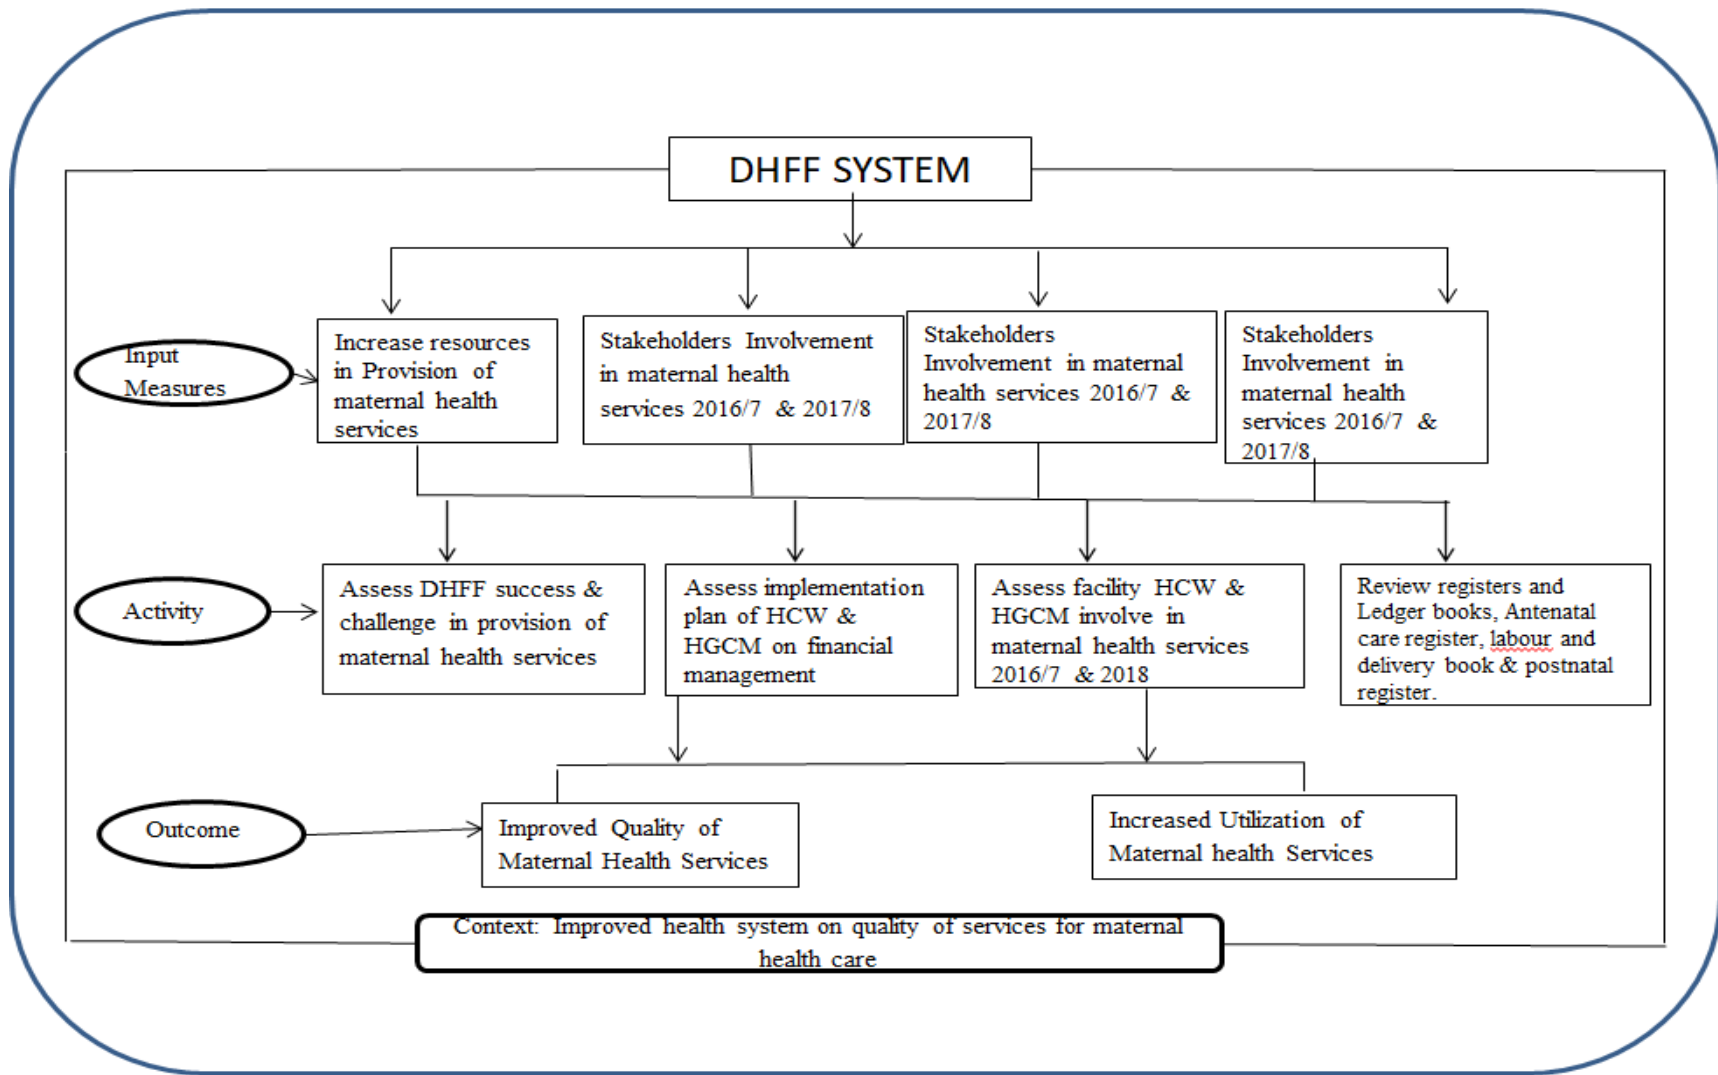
DHFF SYSTEM

Input Measures

Increase resources in Provision of maternal health services

Stakeholders Involvement in maternal health services 2016/7 & 2017/8

Stakeholders Involvement in maternal health services 2016/7 & 2017/8

Stakeholders Involvement in maternal health services 2016/7 & 2017/8

Activity

Assess DHFF success & challenge in provision of maternal health services

Assess implementation plan of HCW & HGCM on financial management

Assess facility HCW & HGCM involve in maternal health services 2016/7 & 2018

Review registers and Ledger books, Antenatal care register, labour and delivery book & postnatal register.

Outcome

Improved Quality of Maternal Health Services

Increased Utilization of Maternal health Services

Context: Improved health system on quality of services for maternal health care